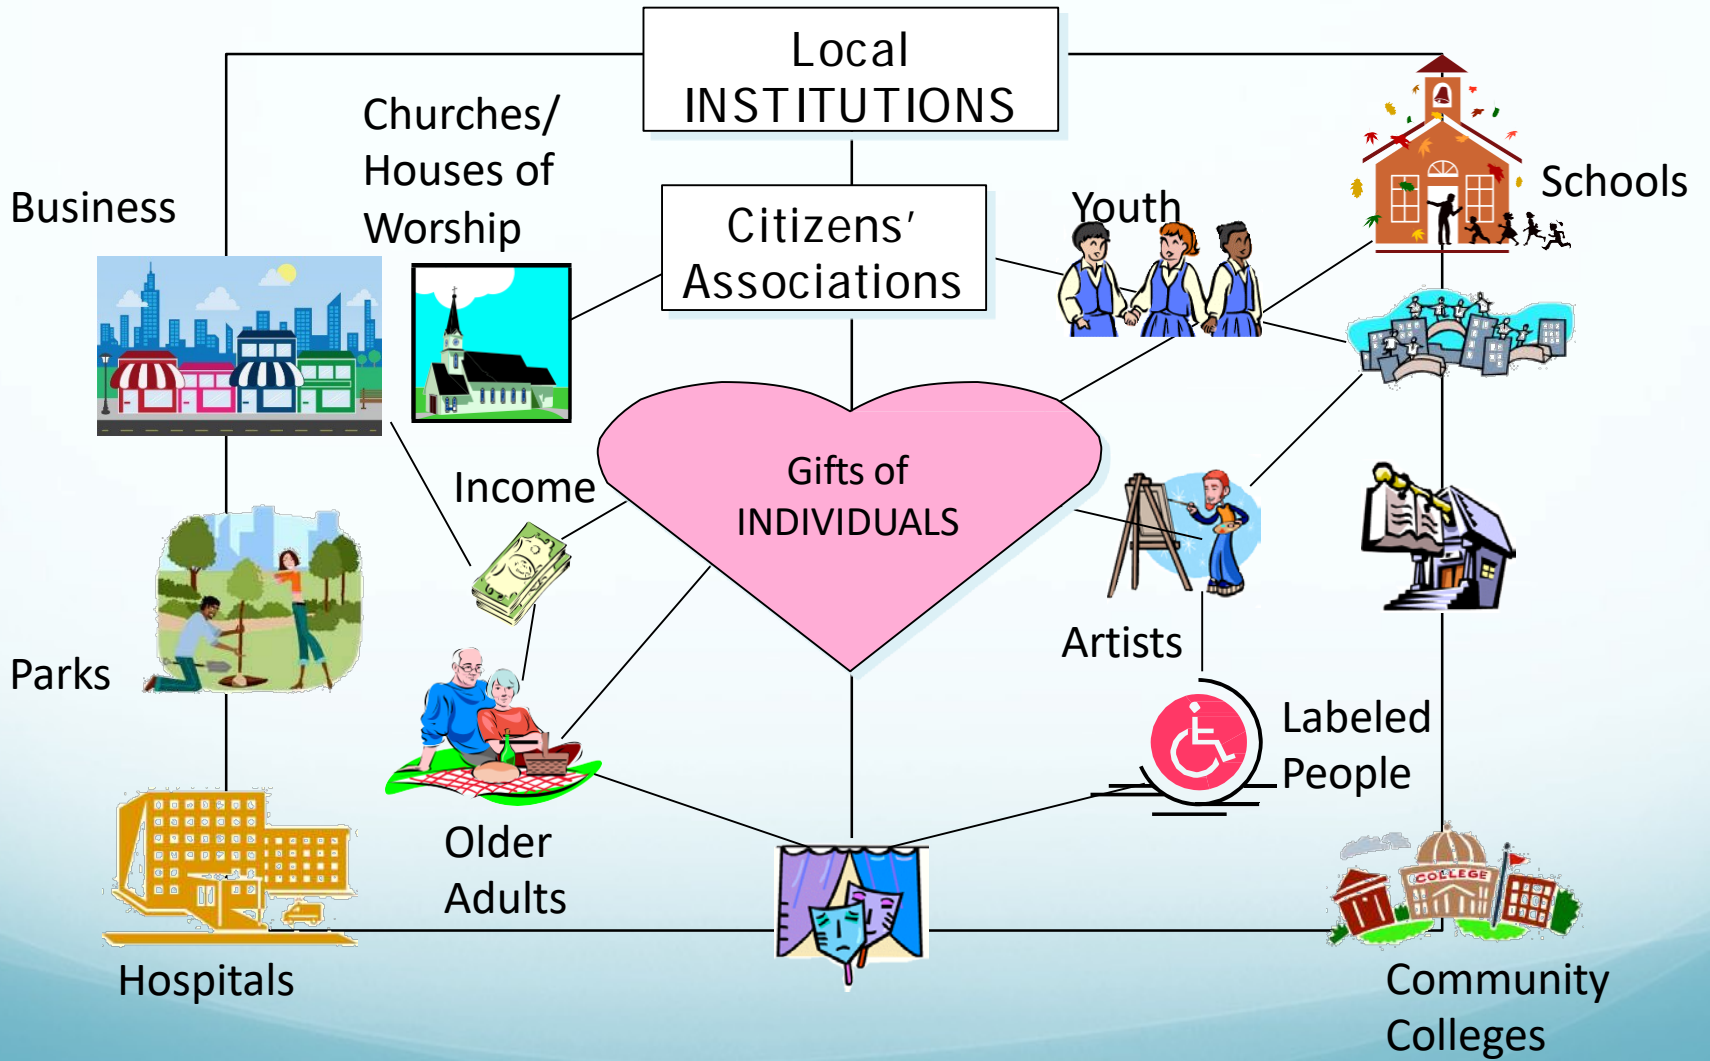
Local INSTITUTIONS

Churches/ Houses of Worship

Business

Citizens' Associations

Youth

Schools

Gifts of INDIVIDUALS

Income

Artists

Parks

Labeled People

Older Adults

Hospitals

COLLEGE

Community Colleges